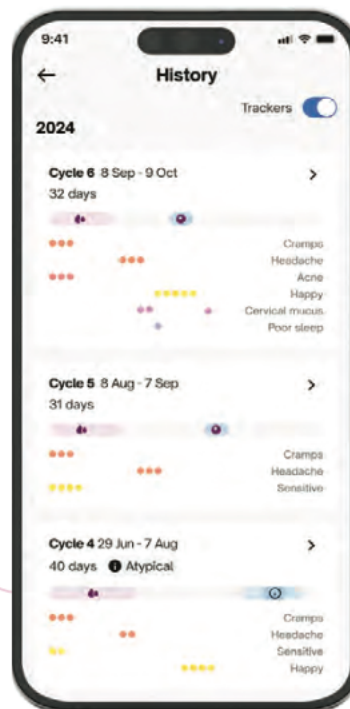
9:41

History

Trackers

2024

Cycle 6 8 Sep - 9 Oct
32 days

Cramps
Headache
Acne
Happy
Cervical mucus
Poor sleep

Cycle 5 8 Aug - 7 Sep
31 days

Cramps
Headache
Sensitive

Cycle 4 29 Jun - 7 Aug
40 days Atypical

Cramps
Headache
Sensitive
Happy